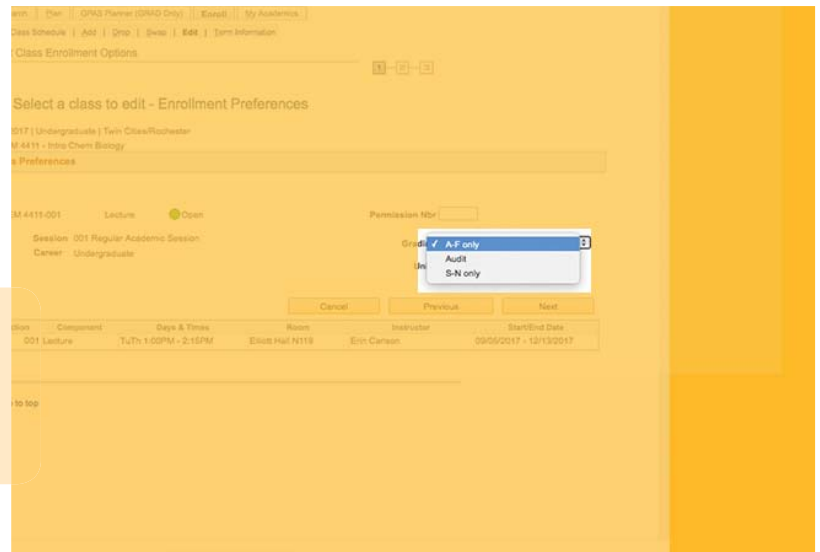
earch | Plan | GPAS Planner (GRAD Only) | Enroll | My Academics

Class Schedule | Add | Drop | Swap | Edit | Term Information

Class Enrollment Options

1 - 2 - 3

Select a class to edit - Enrollment Preferences

017 | Undergraduate | Twin Cities/Rochester

M 4411 - Intro Chem Biology

s Preferences

M 4411-001 Lecture Open

Permission Nbr

Session 001 Regular Academic Session

Career Undergraduate

Gradi ✓ A-F only

Audit

S-N only

Un

Cancel Previous Next

tion | Component | Days & Times | Room | Instructor | Start/End Date
001 Lecture | TuTh 1:00PM - 2:15PM | Elliott Hall N119 | Erin Carlson | 09/05/2017 - 12/13/2017

to top